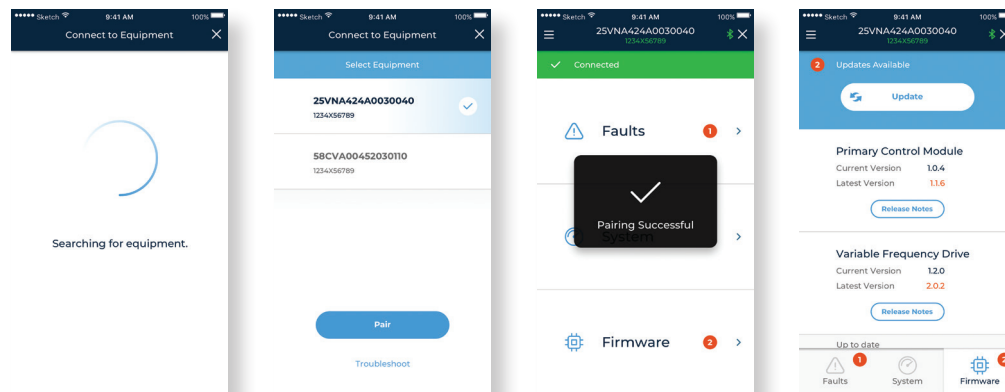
••••• Sketch 9:41 AM 100%
Connect to Equipment

Searching for equipment.

••••• Sketch 9:41 AM 100%
Connect to Equipment
Select Equipment
25VNA424A0030040
1234X56789
58CVA00452030110
1234X56789
Pair
Troubleshoot

••••• Sketch 9:41 AM 100%
25VNA424A0030040
1234X56789
Connected
Faults 1
System
Pairing Successful
Firmware 2

••••• Sketch 9:41 AM 100%
25VNA424A0030040
1234X56789
2 Updates Available
Update
Primary Control Module
Current Version 1.0.4
Latest Version 1.1.6
Release Notes
Variable Frequency Drive
Current Version 1.2.0
Latest Version 2.0.2
Release Notes
Up to date
1 Faults
System
Firmware